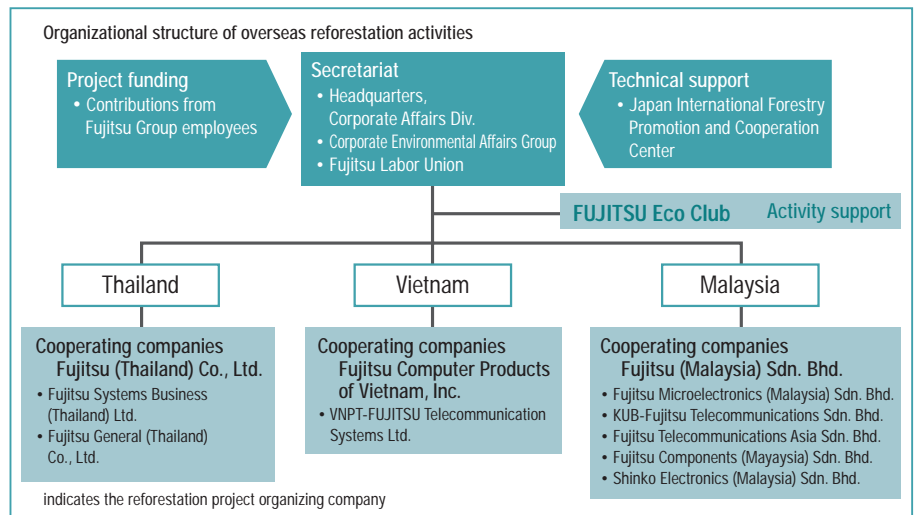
Organizational structure of overseas reforestation activities

Project funding
• Contributions from Fujitsu Group employees

Secretariat
• Headquarters, Corporate Affairs Div.
• Corporate Environmental Affairs Group
• Fujitsu Labor Union

Technical support
• Japan International Forestry Promotion and Cooperation Center

FUJITSU Eco Club Activity support

Thailand

Vietnam

Malaysia

Cooperating companies
Fujitsu (Thailand) Co., Ltd.
• Fujitsu Systems Business (Thailand) Ltd.
• Fujitsu General (Thailand) Co., Ltd.

Cooperating companies
Fujitsu Computer Products of Vietnam, Inc.
• VNPT-FUJITSU Telecommunication Systems Ltd.

Cooperating companies
Fujitsu (Malaysia) Sdn. Bhd.
• Fujitsu Microelectronics (Malaysia) Sdn. Bhd.
• KUB-Fujitsu Telecommunications Sdn. Bhd.
• Fujitsu Telecommunications Asia Sdn. Bhd.
• Fujitsu Components (Mayaysia) Sdn. Bhd.
• Shinko Electronics (Malaysia) Sdn. Bhd.

indicates the reforestation project organizing company